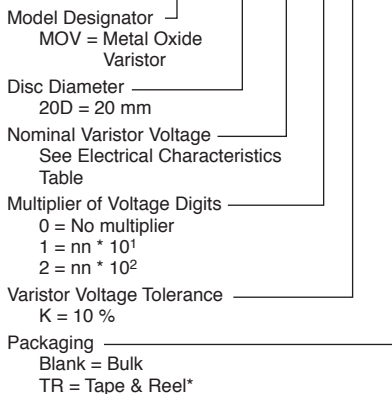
Model Designator
MOV = Metal Oxide Varistor

Disc Diameter
20D = 20 mm

Nominal Varistor Voltage
See Electrical Characteristics Table

Multiplier of Voltage Digits
0 = No multiplier
1 = nn * $10^1$
2 = nn * $10^2$

Varistor Voltage Tolerance
K = 10 %

Packaging
Blank = Bulk
TR = Tape & Reel*